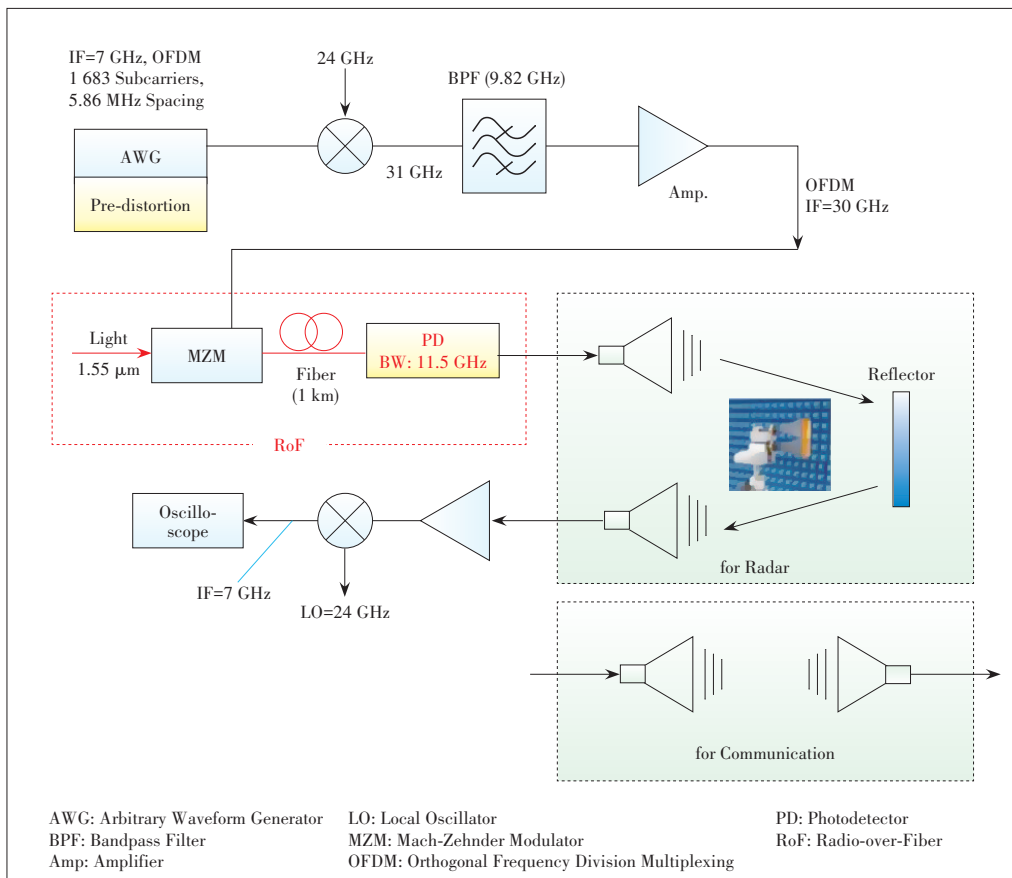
IF=7 GHz, OFDM
1 683 Subcarriers,
5.86 MHz Spacing

24 GHz

BPF (9.82 GHz)

AWG

Pre-distortion

31 GHz

Amp.

OFDM
IF=30 GHz

Light
1.55 μm

MZM

Fiber
(1 km)

PD
BW: 11.5 GHz

RoF

Reflector

Oscillo-
scope

IF=7 GHz

LO=24 GHz

for Radar

for Communication

AWG: Arbitrary Waveform Generator
BPF: Bandpass Filter
Amp: Amplifier

LO: Local Oscillator
MZM: Mach-Zehnder Modulator
OFDM: Orthogonal Frequency Division Multiplexing

PD: Photodetector
RoF: Radio-over-Fiber